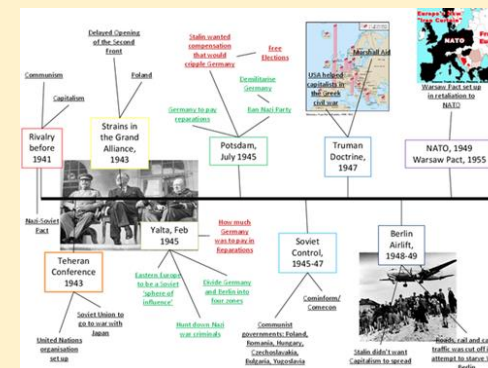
Communism

Capitalism

Rivalry before 1941

Delayed Opening of the Second Front

Poland

Strains in the Grand Alliance, 1943

Stalin wanted compensation that would cripple Germany

Free Elections

Demilitarise Germany

Ban Nazi Party

Germany to pay reparations

Potsdam, July 1945

USA helped capitalists in the Greek civil war

Marshall Aid

Truman Doctrine, 1947

Europe's "Iron Curtain"

NATO

Warsaw Pact set up in retaliation to NATO

NATO, 1949 Warsaw Pact, 1955

Nazi-Soviet Pact

Teheran Conference 1943

Soviet Union to go to war with Japan

United Nations organisation set up

Yalta, Feb 1945

How much Germany was to pay in Reparations

Eastern Europe to be a Soviet 'sphere of influence'

Divide Germany and Berlin into four zones

Hunt down Nazi war criminals

Soviet Control, 1945-47

Cominform/ Comecon

Communist governments: Poland, Romania, Hungary, Czechoslovakia, Bulgaria, Yugoslavia

Berlin Airlift, 1948-49

Stalin didn't want Capitalism to spread

Roads, rail and ca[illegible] traffic was cut off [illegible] attempt to starve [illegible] Berlin